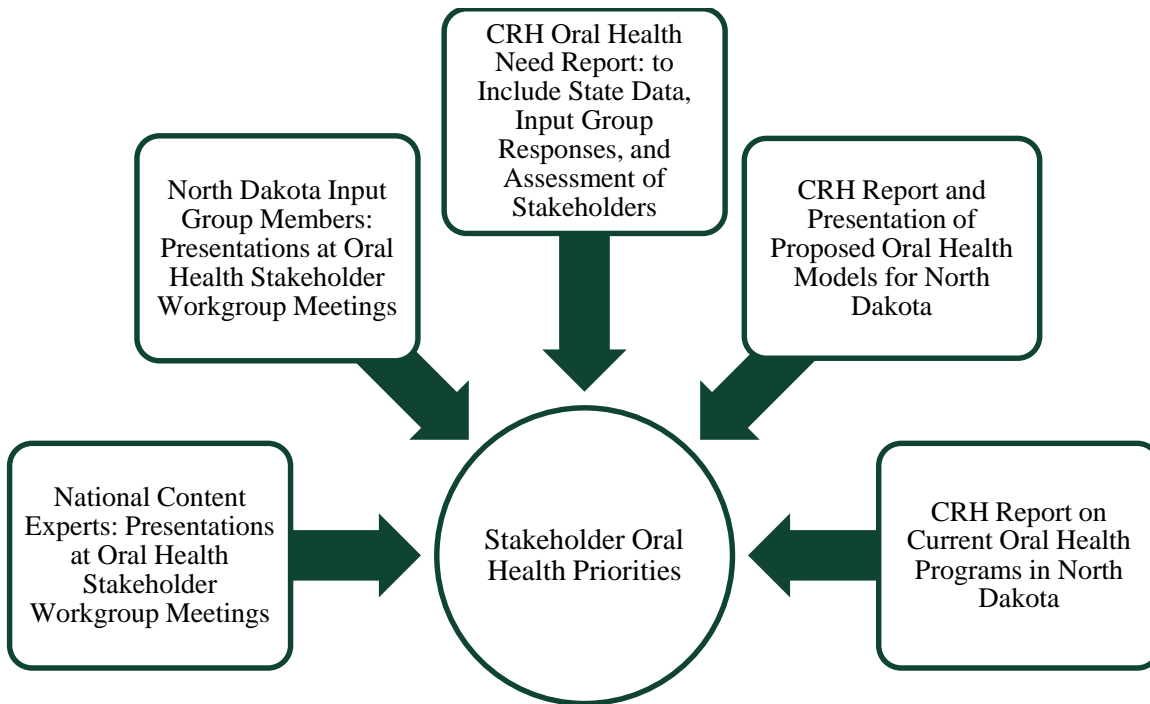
CRH Oral Health Need Report: to Include State Data, Input Group Responses, and Assessment of Stakeholders

North Dakota Input Group Members: Presentations at Oral Health Stakeholder Workgroup Meetings

CRH Report and Presentation of Proposed Oral Health Models for North Dakota

National Content Experts: Presentations at Oral Health Stakeholder Workgroup Meetings

Stakeholder Oral Health Priorities

CRH Report on Current Oral Health Programs in North Dakota